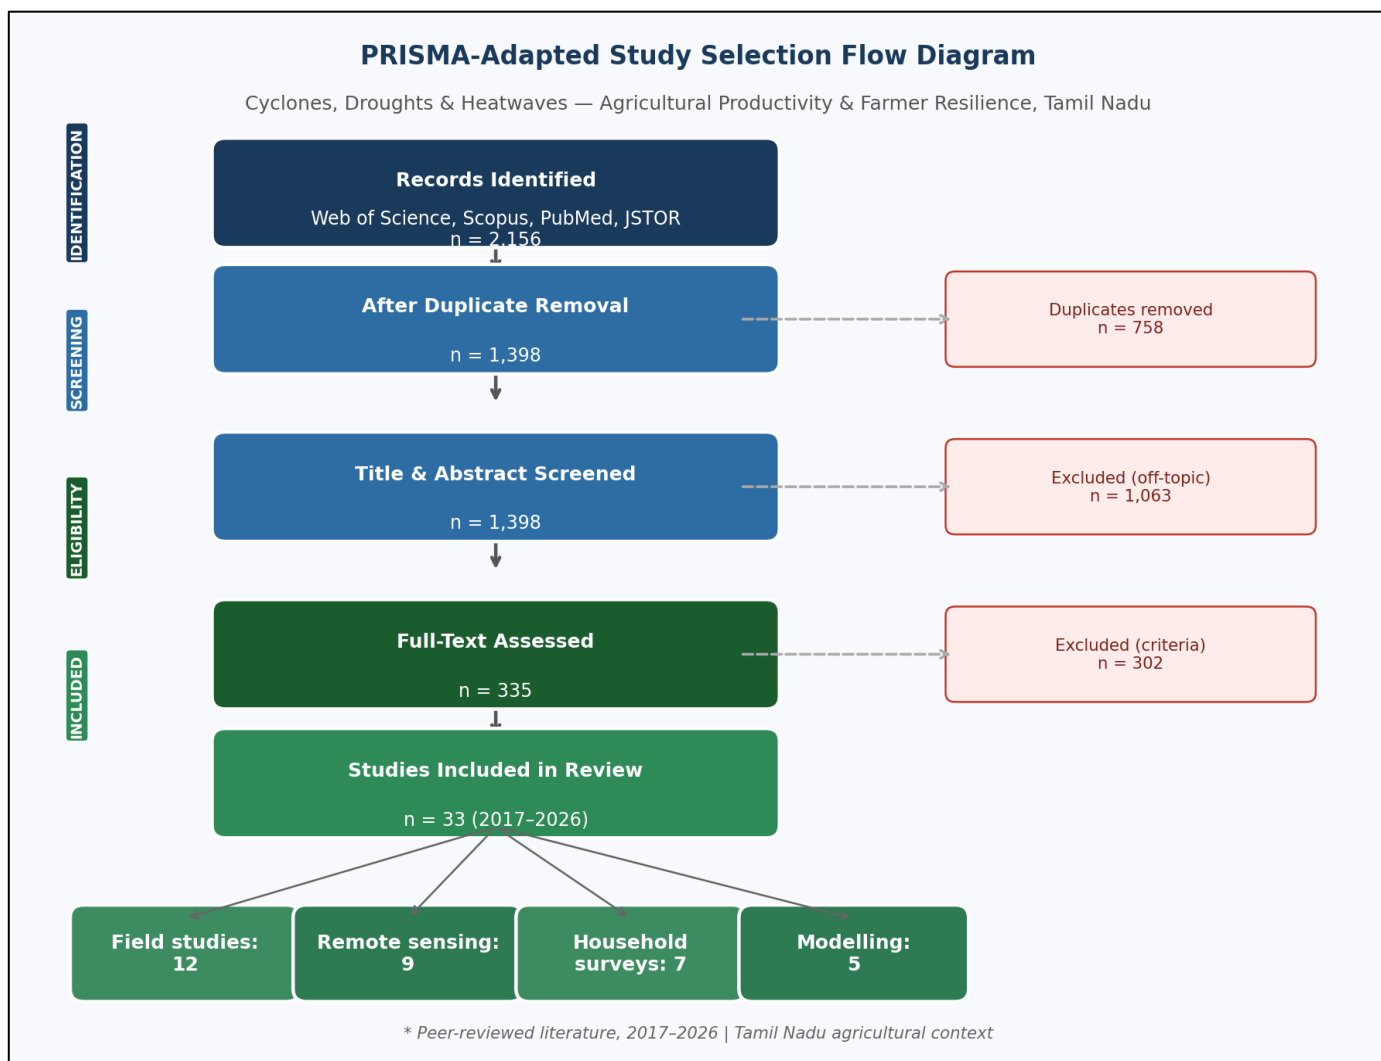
PRISMA-Adapted Study Selection Flow Diagram

Cyclones, Droughts & Heatwaves — Agricultural Productivity & Farmer Resilience, Tamil Nadu

IDENTIFICATION

Records Identified

Web of Science, Scopus, PubMed, JSTOR
n = 2,156

SCREENING

After Duplicate Removal

n = 1,398

Duplicates removed
n = 758

ELIGIBILITY

Title & Abstract Screened

n = 1,398

Excluded (off-topic)
n = 1,063

INCLUDED

Full-Text Assessed

n = 335

Excluded (criteria)
n = 302

Studies Included in Review

n = 33 (2017–2026)

Field studies: 12

Remote sensing: 9

Household surveys: 7

Modelling: 5

* Peer-reviewed literature, 2017–2026 | Tamil Nadu agricultural context